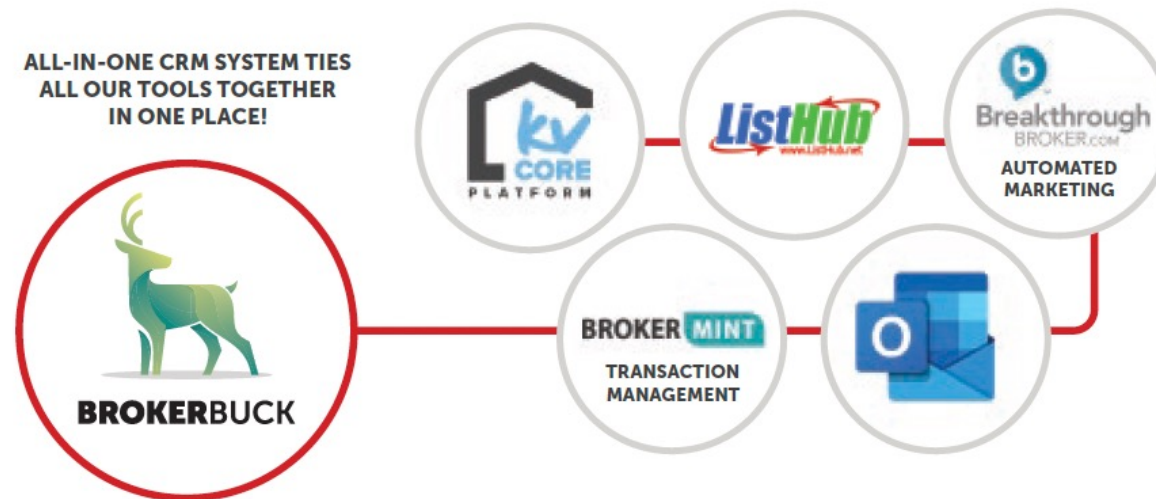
ALL-IN-ONE CRM SYSTEM TIES ALL OUR TOOLS TOGETHER IN ONE PLACE!

kv CORE PLATFORM

ListHub
www.ListHub.net

Breakthrough BROKER.com
AUTOMATED MARKETING

BROKERBUCK

BROKER MINT
TRANSACTION MANAGEMENT

O